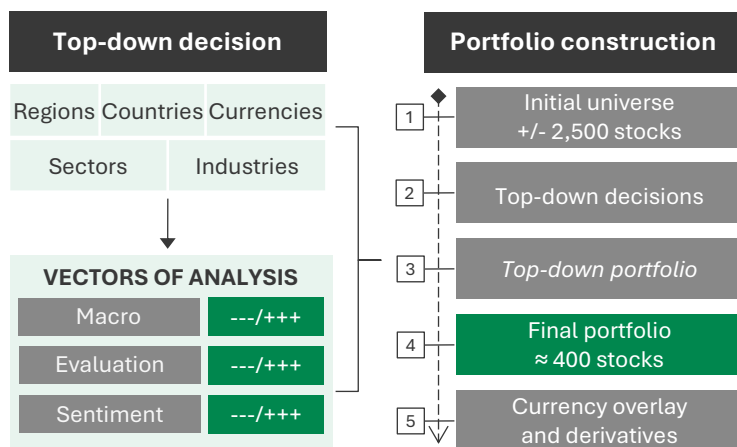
Top-down decision

Regions Countries Currencies

Sectors Industries

VECTORS OF ANALYSIS

Macro ---/+++

Evaluation ---/+++

Sentiment ---/+++

Portfolio construction

1 Initial universe +/- 2,500 stocks

2 Top-down decisions

3 *Top-down portfolio*

4 Final portfolio ≈ 400 stocks

5 Currency overlay and derivatives